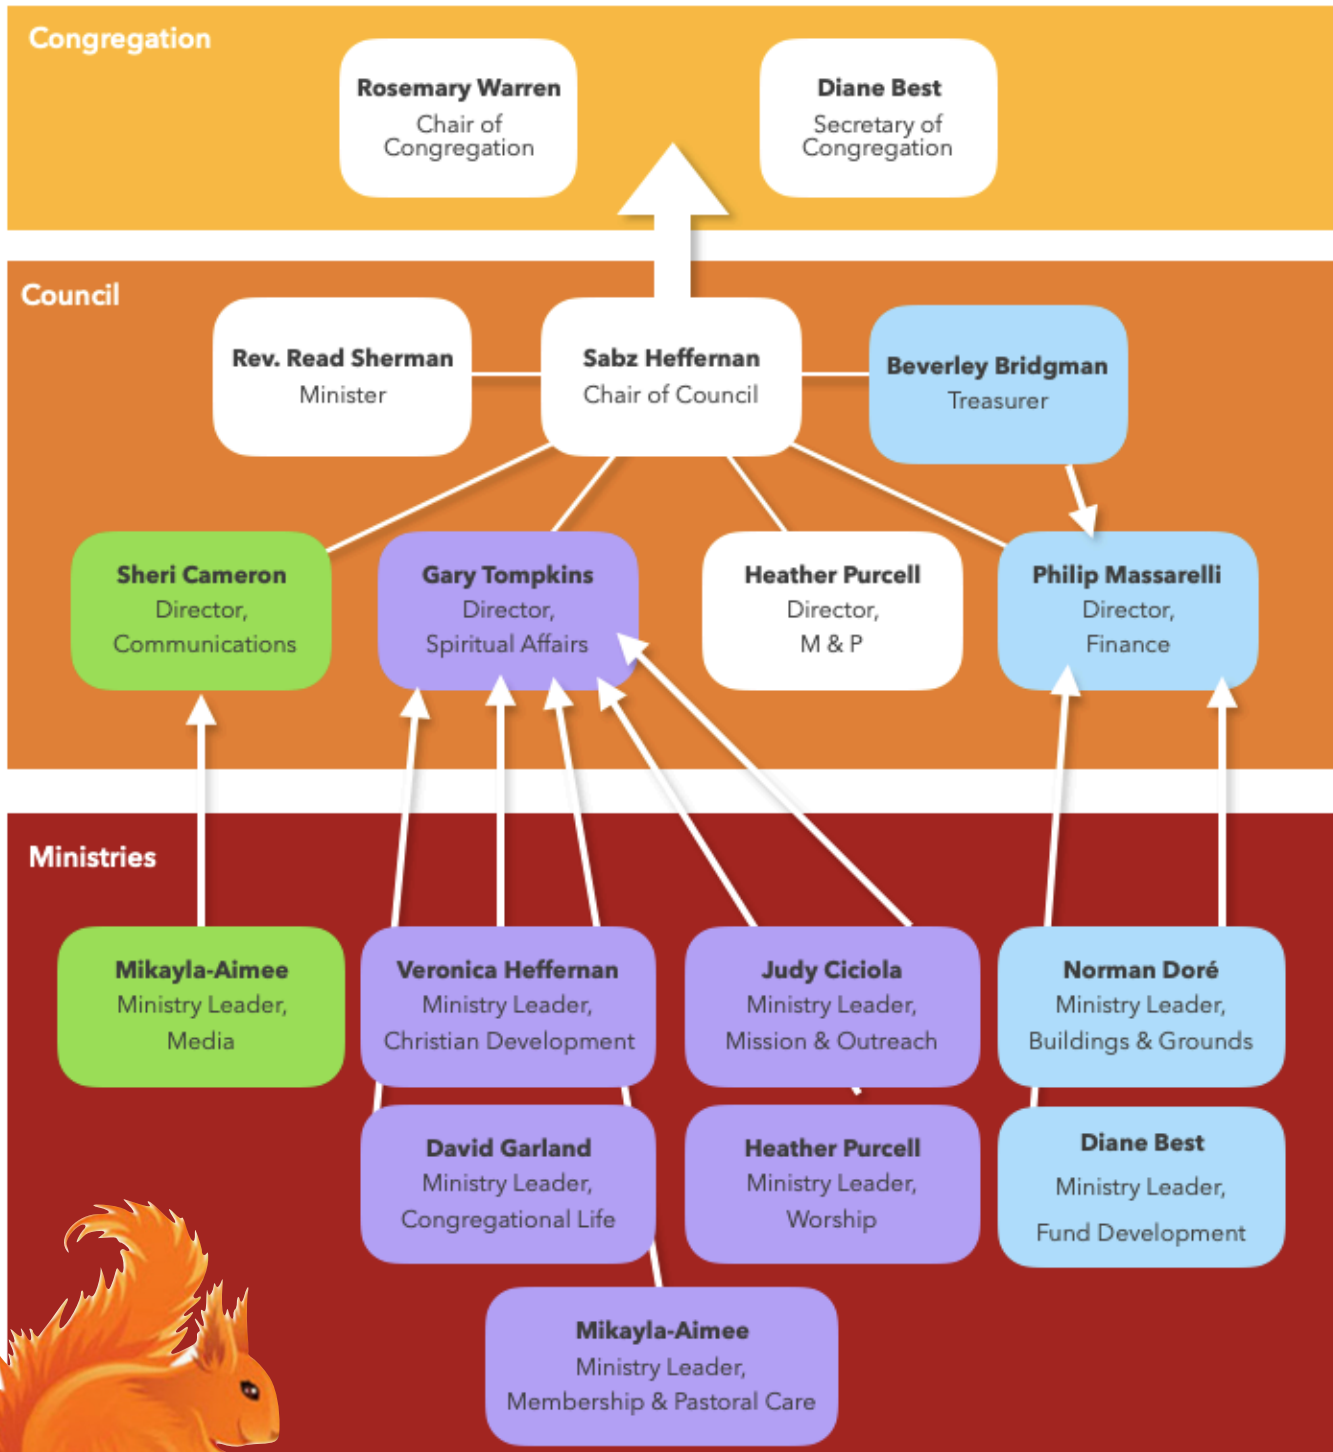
Congregation

Rosemary Warren
Chair of Congregation

Diane Best
Secretary of Congregation

Council

Rev. Read Sherman
Minister

Sabz Heffernan
Chair of Council

Beverley Bridgman
Treasurer

Sheri Cameron
Director, Communications

Gary Tompkins
Director, Spiritual Affairs

Heather Purcell
Director, M & P

Philip Massarelli
Director, Finance

Ministries

Mikayla-Aimee
Ministry Leader, Media

Veronica Heffernan
Ministry Leader, Christian Development

Judy Ciciola
Ministry Leader, Mission & Outreach

Norman Doré
Ministry Leader, Buildings & Grounds

David Garland
Ministry Leader, Congregational Life

Heather Purcell
Ministry Leader, Worship

Diane Best
Ministry Leader, Fund Development

Mikayla-Aimee
Ministry Leader, Membership & Pastoral Care